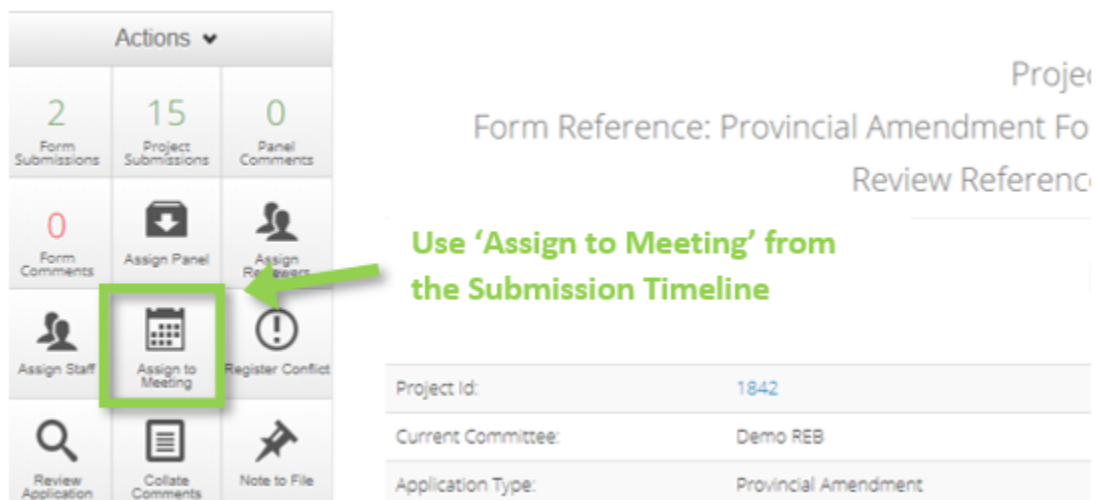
Actions

2
Form Submissions

15
Project Submissions

0
Panel Comments

0
Form Comments

Assign Panel

Assign Reviewers

Assign Staff

Assign to Meeting

Register Conflict

Review Application

Collate Comments

Note to File

Projec

Form Reference: Provincial Amendment Fo

Review Referenc

Use 'Assign to Meeting' from the Submission Timeline

| Project Id: | 1842 |
|---|---|
| Current Committee: | Demo REB |
| Application Type: | Provincial Amendment |